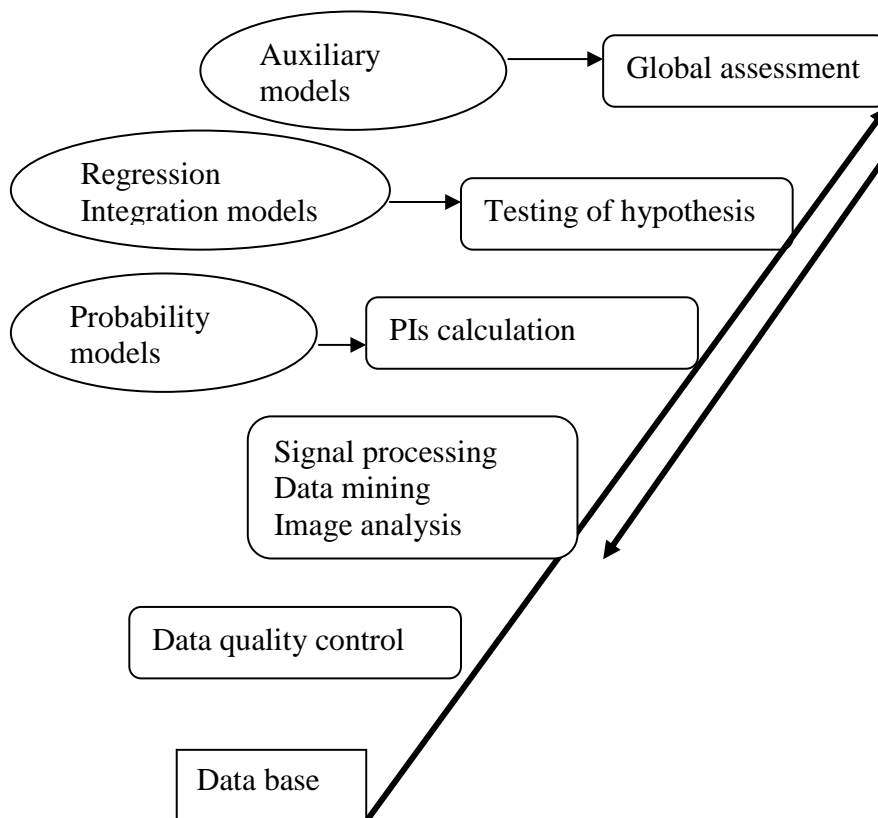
Auxiliary models

Global assessment

Regression
Integration models

Testing of hypothesis

Probability models

PIs calculation

Signal processing
Data mining
Image analysis

Data quality control

Data base